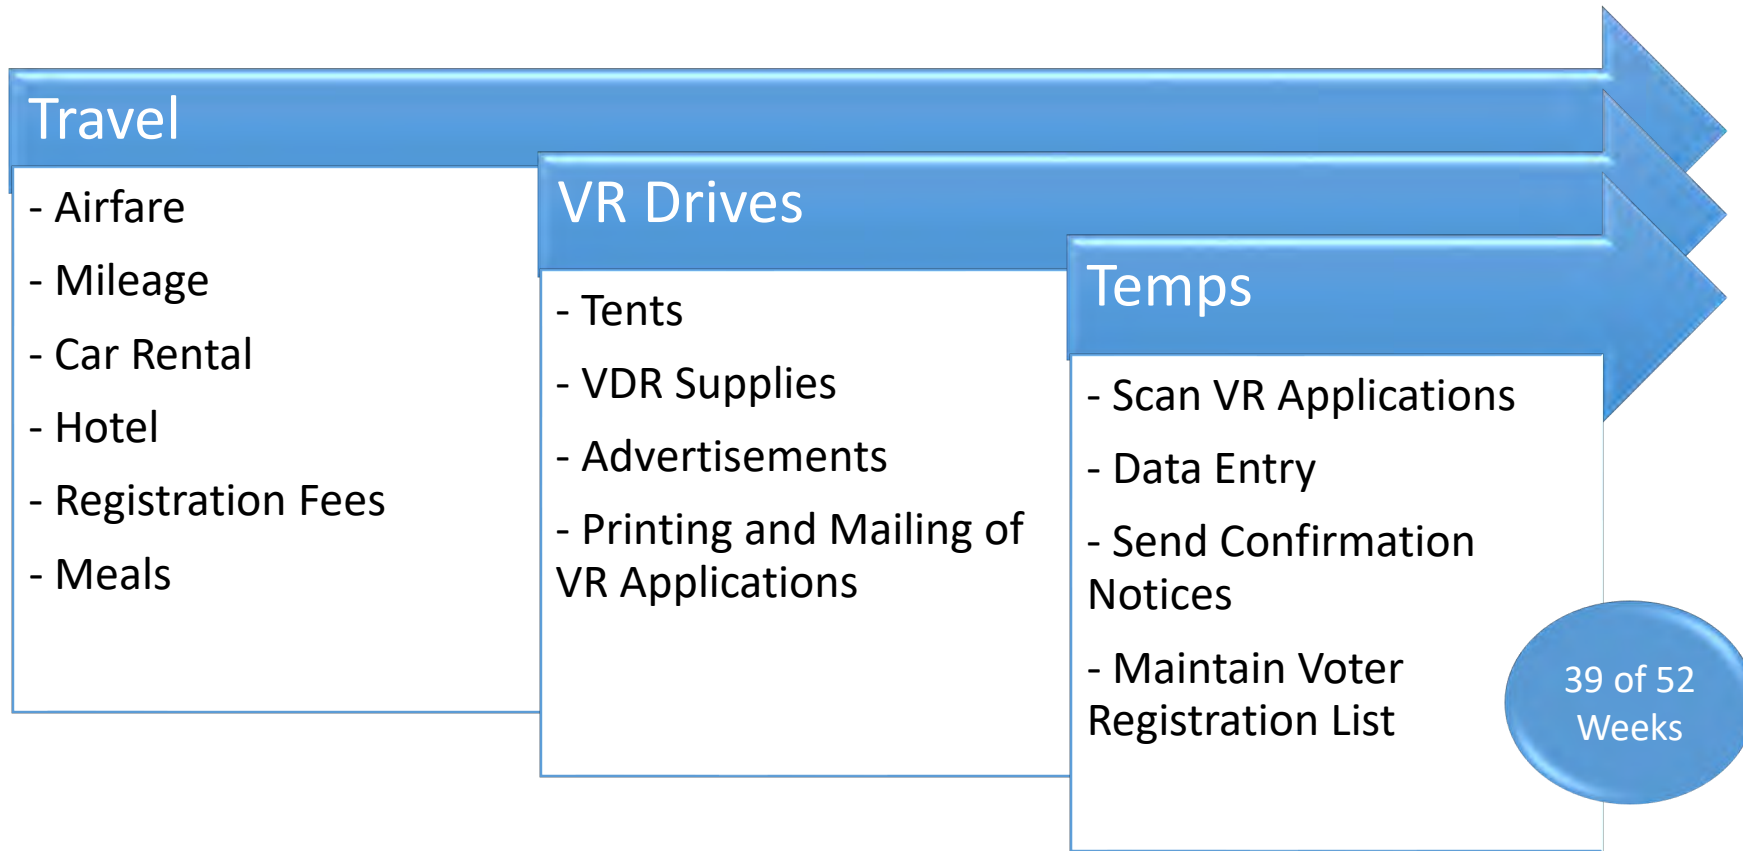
Travel

- Airfare
- Mileage
- Car Rental
- Hotel
- Registration Fees
- Meals

VR Drives

- Tents
- VDR Supplies
- Advertisements
- Printing and Mailing of VR Applications

Temps

- Scan VR Applications
- Data Entry
- Send Confirmation Notices
- Maintain Voter Registration List

39 of 52 Weeks